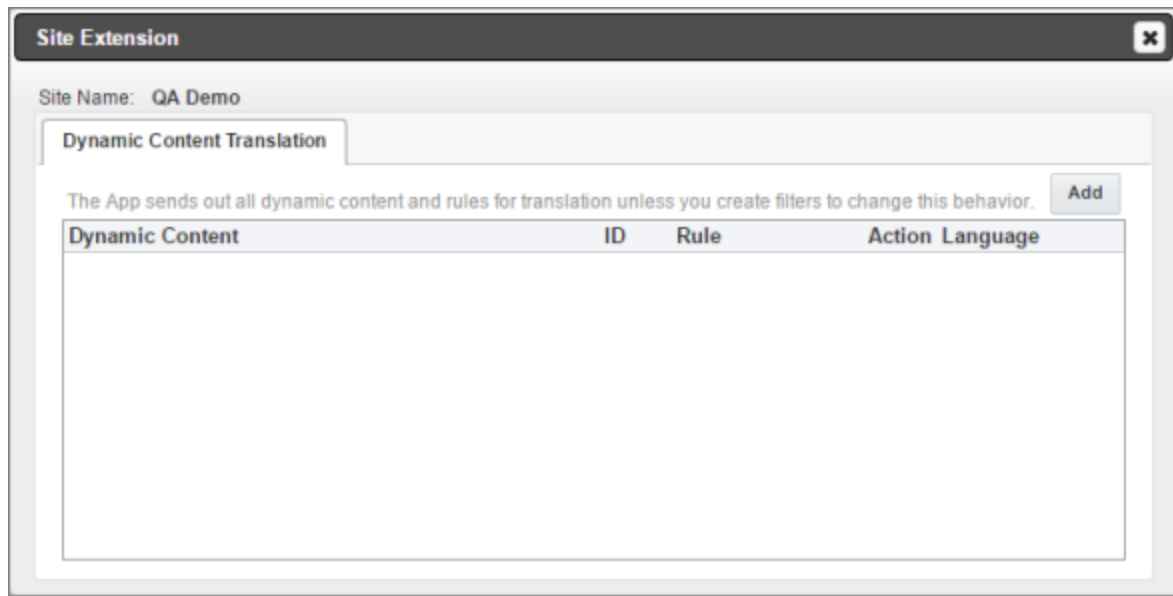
Site Extension

Site Name: QA Demo

Dynamic Content Translation

The App sends out all dynamic content and rules for translation unless you create filters to change this behavior.

Add

| Dynamic Content | ID | Rule | Action | Language |
|---|---|---|---|---|